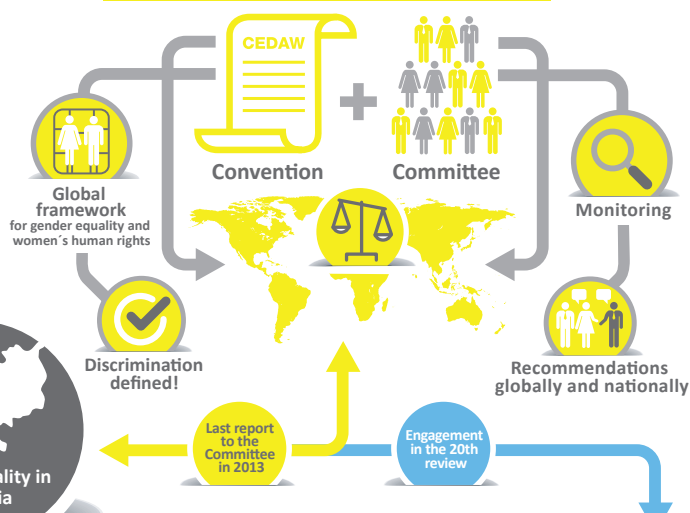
CEDAW

Convention

Committee

Global framework for gender equality and women´s human rights

Monitoring

Discrimination defined!

Recommendations globally and nationally

Last report to the Committee in 2013

Engagement in the 20th review

ality in
ia